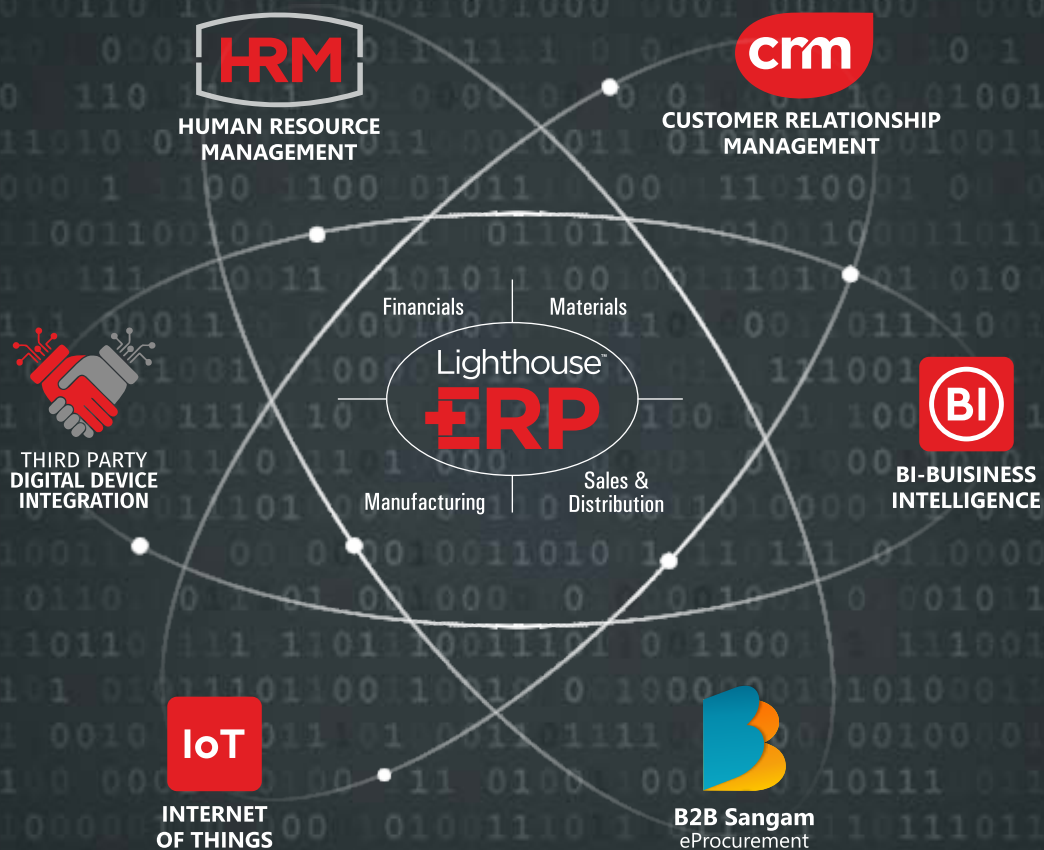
HRM
HUMAN RESOURCE MANAGEMENT

crm
CUSTOMER RELATIONSHIP MANAGEMENT

Financials

Materials

Lighthouse™
ERP

Manufacturing

Sales & Distribution

THIRD PARTY
DIGITAL DEVICE INTEGRATION

BI
BI-BUISINESS INTELLIGENCE

IoT
INTERNET OF THINGS

B2B Sangam
eProcurement